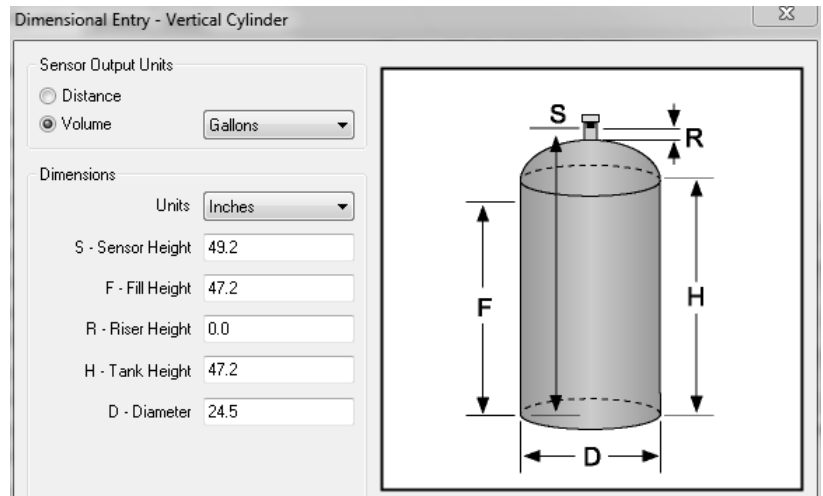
Dimensional Entry - Vertical Cylinder

Sensor Output Units
Distance
Volume
Gallons

Dimensions
Units Inches
S - Sensor Height 49.2
F - Fill Height 47.2
R - Riser Height 0.0
H - Tank Height 47.2
D - Diameter 24.5

S
R
F
H
D